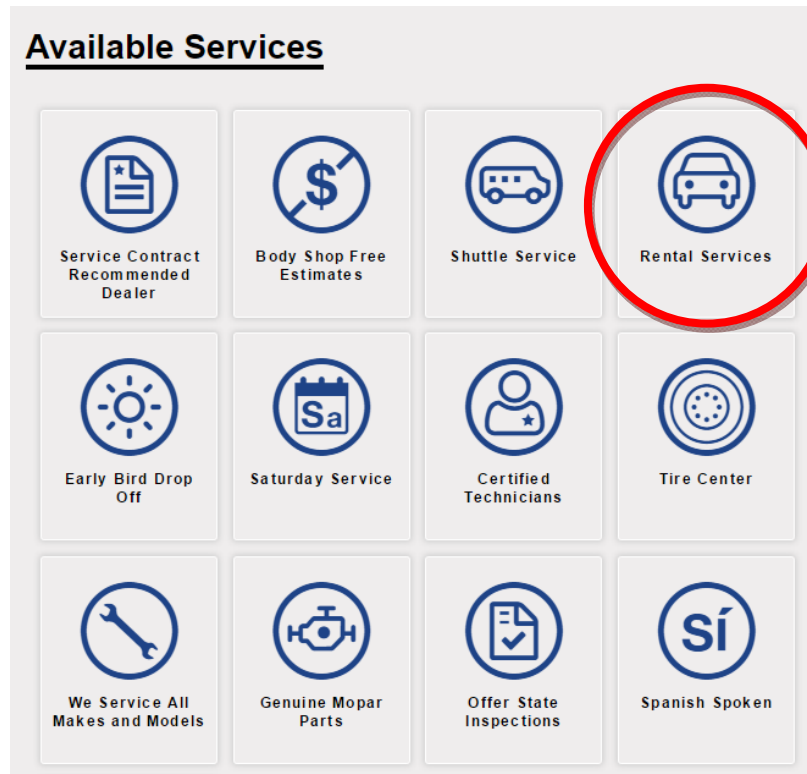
Available Services

$

Service Contract Recommended Dealer

Body Shop Free Estimates

Shuttle Service

Rental Services

Sa

Early Bird Drop Off

Saturday Service

Certified Technicians

Tire Center

We Service All Makes and Models

Genuine Mopar Parts

Offer State Inspections

SÍ

Spanish Spoken